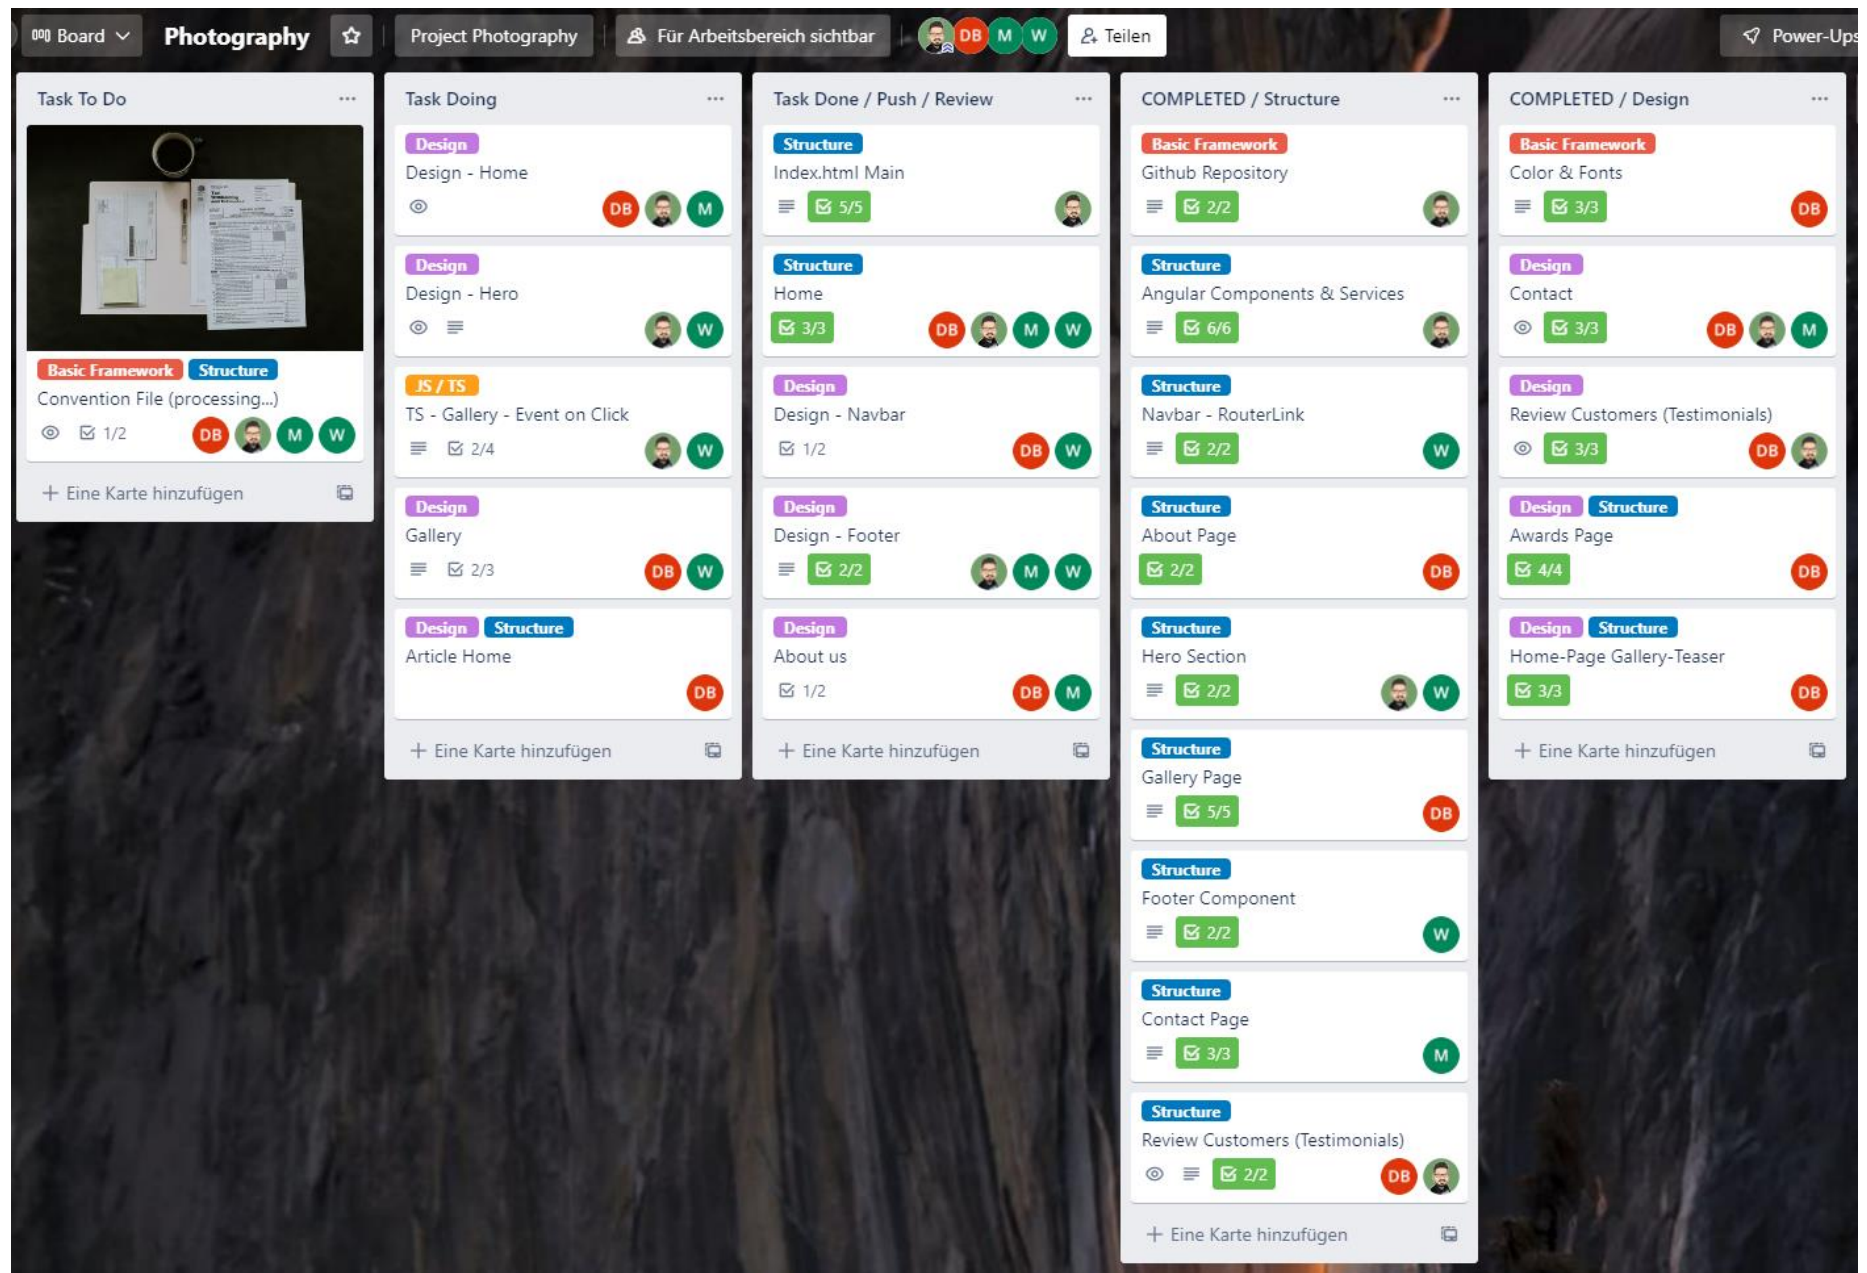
Board Photography Project Photography Für Arbeitsbereich sichtbar DB M W Teilen Power-Ups

Task To Do ...
Basic Framework Structure
Convention File (processing...)
1/2 DB M W
+ Eine Karte hinzufügen

Task Doing ...
Design
Design - Home
DB M

Design
Design - Hero
W

JS / TS
TS - Gallery - Event on Click
2/4 W

Design
Gallery
2/3 DB W

Design Structure
Article Home
DB

+ Eine Karte hinzufügen

Task Done / Push / Review ...
Structure
Index.html Main
5/5

Structure
Home
3/3 DB M W

Design
Design - Navbar
1/2 DB W

Design
Design - Footer
2/2 M W

Design
About us
1/2 DB M

+ Eine Karte hinzufügen

COMPLETED / Structure ...
Basic Framework
Github Repository
2/2

Structure
Angular Components & Services
6/6

Structure
Navbar - RouterLink
2/2 W

Structure
About Page
2/2 DB

Structure
Hero Section
2/2 W

Structure
Gallery Page
5/5 DB

Structure
Footer Component
2/2 W

Structure
Contact Page
3/3 M

Structure
Review Customers (Testimonials)
2/2 DB

+ Eine Karte hinzufügen

COMPLETED / Design ...
Basic Framework
Color & Fonts
3/3 DB

Design
Contact
3/3 DB M

Design
Review Customers (Testimonials)
3/3 DB

Design Structure
Awards Page
4/4 DB

Design Structure
Home-Page Gallery-Teaser
3/3 DB

+ Eine Karte hinzufügen